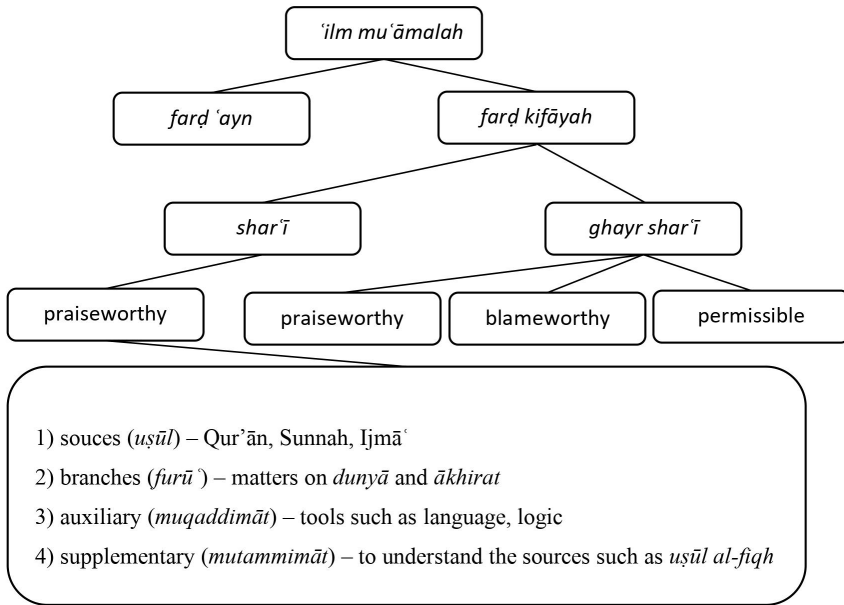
ʿilm muʿāmalah

farḍ ʿayn

farḍ kifāyah

sharʿī

ghayr sharʿī

praiseworthy

praiseworthy

blameworthy

permissible

1) souces (uṣūl) – Qur'ān, Sunnah, Ijmāʿ

2) branches (furūʿ) – matters on dunyā and ākhirat

3) auxiliary (muqaddimāt) – tools such as language, logic

4) supplementary (mutammimāt) – to understand the sources such as uṣūl al-fiqh